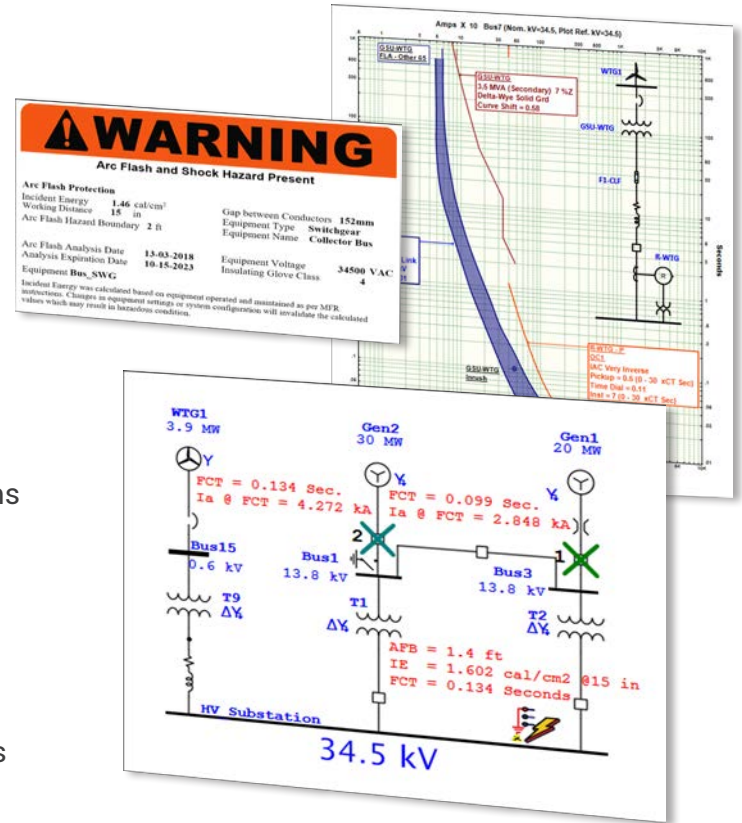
Amps X 10 Bus7 (Nom. kV=34.5, Plot Ref. kV=34.5)

GSU-WTG
FLA - Other 65

GSU-WTG
3.5 MVA (Secondary) 7 %Z
Delta-Wye Solid Grd
Curve Shift = 0.58

WTG1

GSU-WTG

F3-CLF

R-WTG

Seconds

GSU-WTG
Inrush

R-WTG - P
OC1
IAC Very Inverse
Pickup = 0.5 (0 - 30 xCT Sec)
Time Dial = 0.11
Inst = 7 (0 - 30 xCT Sec)

WARNING
Arc Flash and Shock Hazard Present

Arc Flash Protection
Incident Energy 1.46 cal/cm²
Working Distance 15 in
Arc Flash Hazard Boundary 2 ft

Gap between Conductors 152mm
Equipment Type Switchgear
Equipment Name Collector Bus

Arc Flash Analysis Date 13-03-2018
Analysis Expiration Date 10-15-2023
Equipment Bus_SWG

Equipment Voltage 34500 VAC
Insulating Glove Class 4

Incident Energy was calculated based on equipment operated and maintained as per MFR instructions. Changes in equipment settings or system configuration will invalidate the calculated values which may result in hazardous condition.

WTG1
3.9 MW

Gen2
30 MW

Gen1
20 MW

FCT = 0.134 Sec.
Ia @ FCT = 4.272 kA

FCT = 0.099 Sec.
Ia @ FCT = 2.848 kA

Bus15
0.6 kV

T9

Bus1
13.8 kV

2

1

Bus3
13.8 kV

T1

T2

AFB = 1.4 ft
IE = 1.602 cal/cm2 @15 in
FCT = 0.134 Seconds

HV Substation

34.5 kV